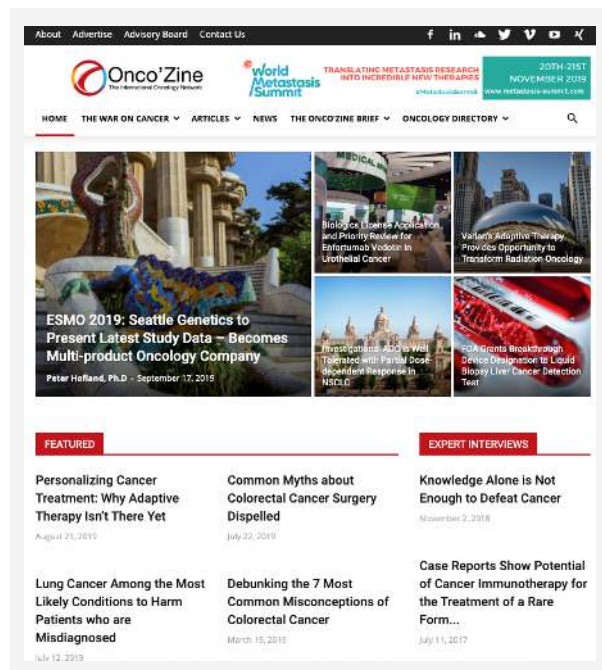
About Advertise Advisory Board Contact Us

Onco'Zine The International Oncology Network

World Metastasis Summit

TRANSLATING METASTASIS RESEARCH INTO INCREDIBLE NEW THERAPIES

20TH-21ST NOVEMBER 2019

#MetastasisSummit www.metastasis-summit.com

HOME THE WAR ON CANCER ARTICLES NEWS THE ONCO'ZINE BRIEF ONCOLOGY DIRECTORY

ESMO 2019: Seattle Genetics to Present Latest Study Data – Becomes Multi-product Oncology Company

Peter Hofland, Ph.D - September 17, 2019

Biologics License Application and Priority Review for Enfortumab Vedotin in Urothelial Cancer

Varian's Adaptive Therapy Provides Opportunity to Transform Radiation Oncology

Investigational ADC is Well Tolerated with Partial Dose-dependent Response in NSCLC

FDA Grants Breakthrough Device Designation to Liquid Biopsy Liver Cancer Detection Test

FEATURED

Personalizing Cancer Treatment: Why Adaptive Therapy Isn't There Yet

August 21, 2019

Common Myths about Colorectal Cancer Surgery Dispelled

July 22, 2019

Lung Cancer Among the Most Likely Conditions to Harm Patients who are Misdiagnosed

July 12, 2019

Debunking the 7 Most Common Misconceptions of Colorectal Cancer

March 15, 2019

EXPERT INTERVIEWS

Knowledge Alone is Not Enough to Defeat Cancer

November 2, 2018

Case Reports Show Potential of Cancer Immunotherapy for the Treatment of a Rare Form...

July 11, 2017